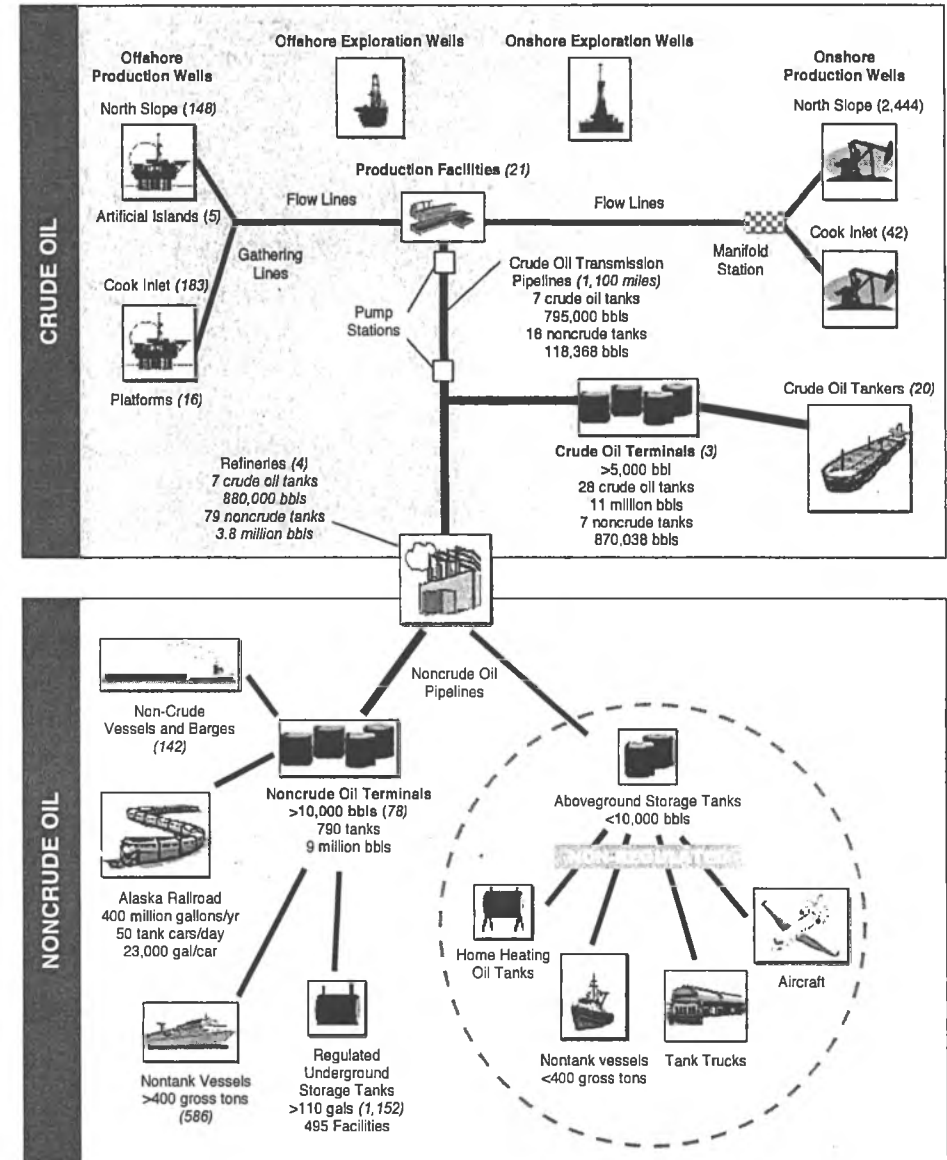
CRUDE OIL

Offshore Production Wells

Offshore Exploration Wells

Onshore Exploration Wells

Onshore Production Wells

North Slope (148)

North Slope (2,444)

Production Facilities (21)

Flow Lines

Flow Lines

Artificial Islands (5)

Gathering Lines

Manifold Station

Cook Inlet (42)

Cook Inlet (183)

Crude Oil Transmission Pipelines (1,100 miles)
7 crude oil tanks
795,000 bbls
16 noncrude tanks
118,368 bbls

Pump Stations

Platforms (16)

Crude Oil Tankers (20)

Crude Oil Terminals (3)
>5,000 bbl
28 crude oil tanks
11 million bbls
7 noncrude tanks
870,038 bbls

Refineries (4)
7 crude oil tanks
880,000 bbls
79 noncrude tanks
3.8 million bbls

NONCRUDE OIL

Noncrude Oil Pipelines

Non-Crude Vessels and Barges (142)

Noncrude Oil Terminals
>10,000 bbls (78)
790 tanks
9 million bbls

Aboveground Storage Tanks
<10,000 bbls

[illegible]

Alaska Railroad
400 million gallons/yr
50 tank cars/day
23,000 gal/car

Home Heating Oil Tanks

Aircraft

Nontank Vessels
>400 gross tons
(586)

Regulated Underground Storage Tanks
>110 gals (1,152)
495 Facilities

Nontank vessels
<400 gross tons

Tank Trucks